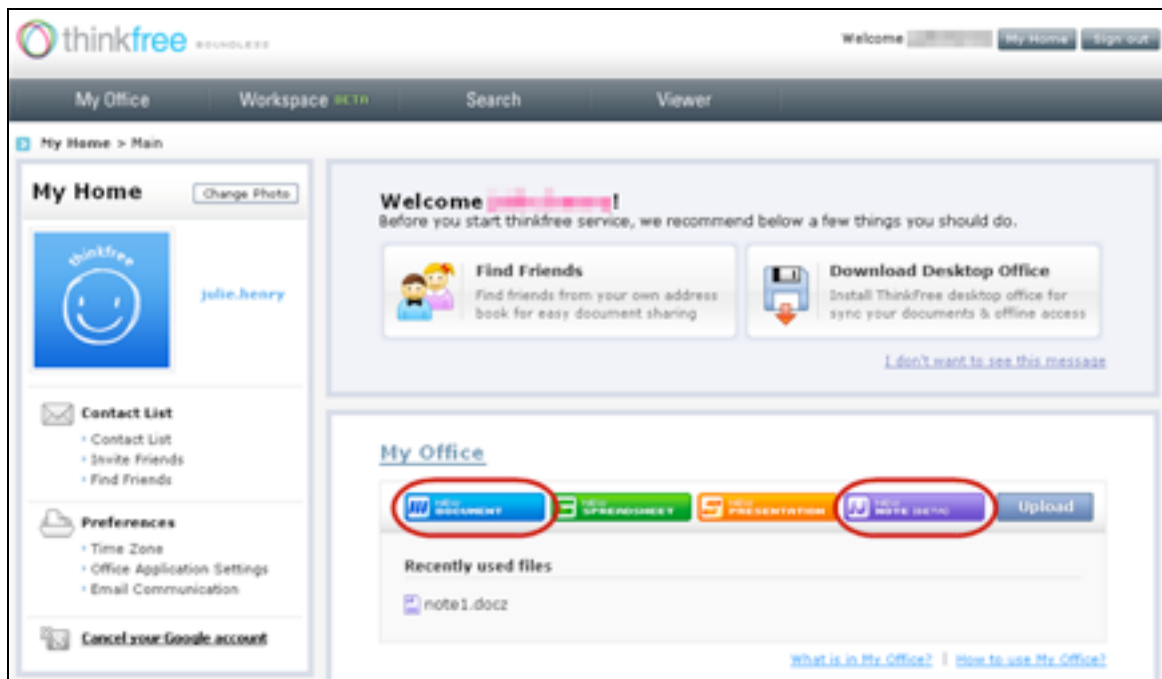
thinkfree BOUNDLESS

Welcome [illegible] My Home Sign out

My Office Workspace BETA Search Viewer

My Home > Main

My Home Change Photo

thinkfree

julie.henry

Contact List
Contact List
Invite Friends
Find Friends

Preferences
Time Zone
Office Application Settings
Email Communication

Cancel your Google account

Welcome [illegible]!
Before you start thinkfree service, we recommend below a few things you should do.

Find Friends
Find friends from your own address book for easy document sharing

Download Desktop Office
Install ThinkFree desktop office for sync your documents & offline access

I don't want to see this message

My Office

New DOCUMENT New SPREADSHEET New PRESENTATION New NOTE BETA Upload

Recently used files

note1.docz

What is in My Office? | How to use My Office?